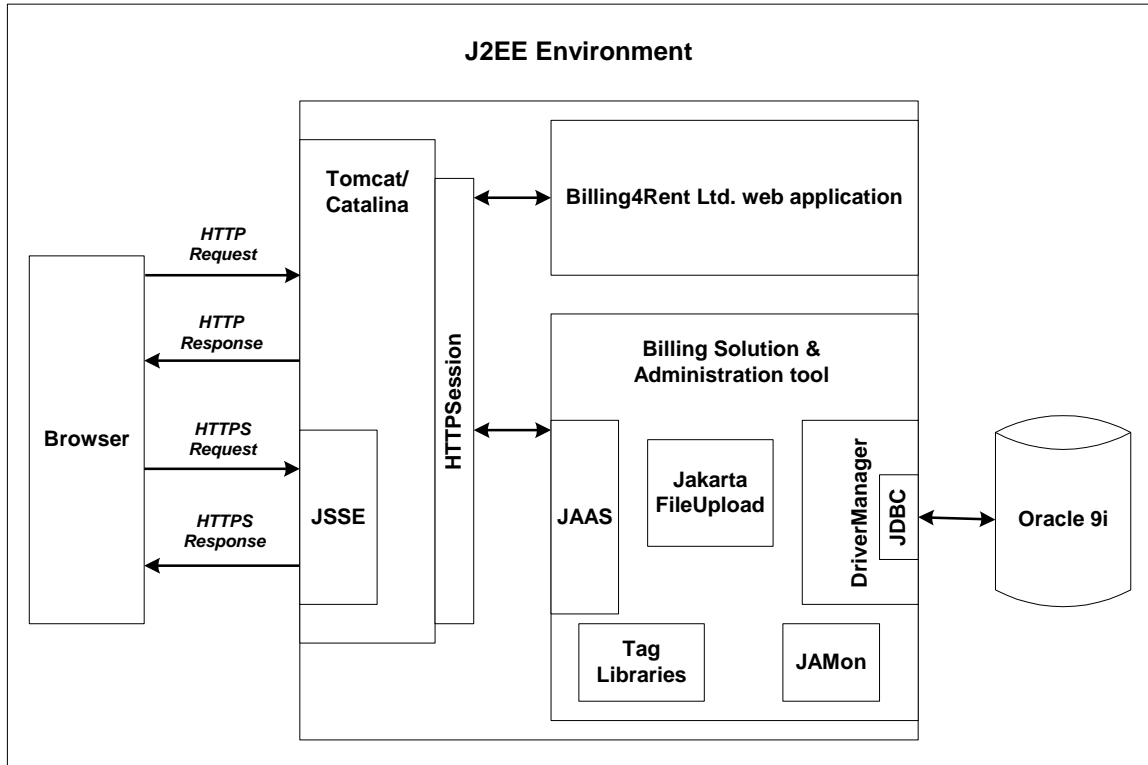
J2EE Environment

Browser

HTTP Request

HTTP Response

HTTPS Request

HTTPS Response

Tomcat/ Catalina

JSSE

HTTPSession

Billing4Rent Ltd. web application

Billing Solution & Administration tool

JAAS

Jakarta FileUpload

DriverManager

JDBC

Tag Libraries

JAMon

Oracle 9i